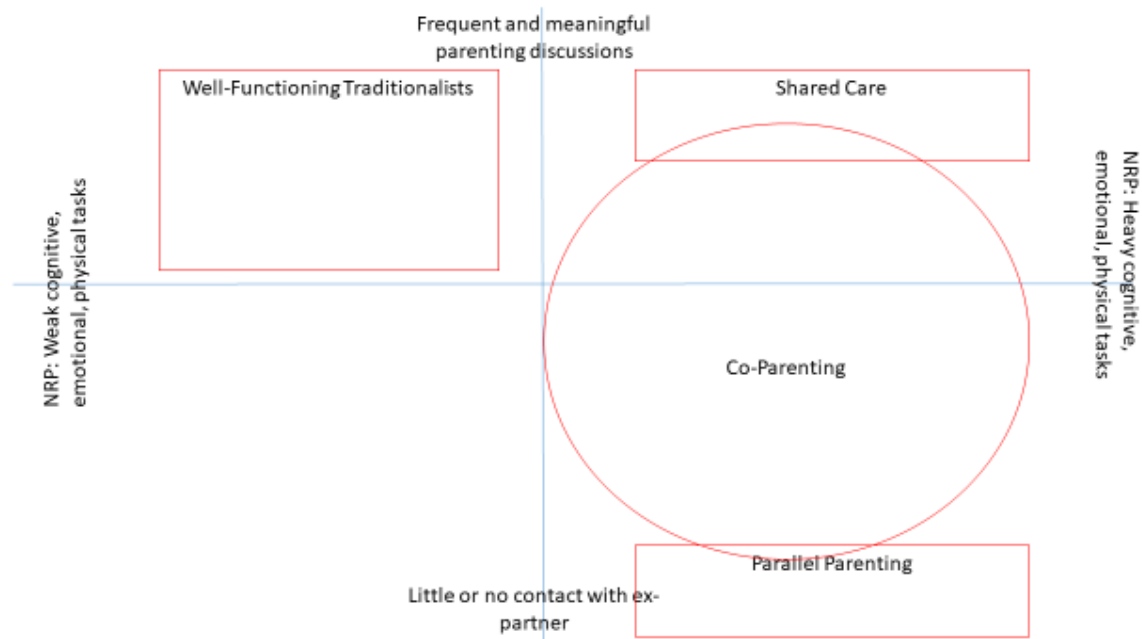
Frequent and meaningful parenting discussions

Well-Functioning Traditionalists

Shared Care

NRP: Weak cognitive, emotional, physical tasks

NRP: Heavy cognitive, emotional, physical tasks

Co-Parenting

Parallel Parenting

Little or no contact with ex-partner